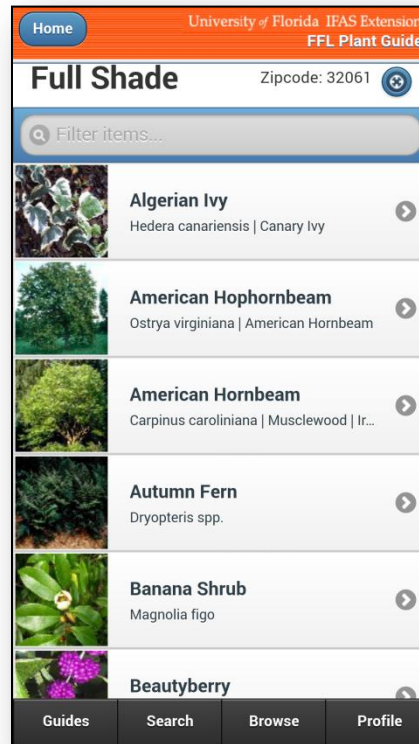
Home

University of Florida IFAS Extension
FFL Plant Guide

Full Shade

Zipcode: 32061

Filter items...

Algerian Ivy
Hedera canariensis | Canary Ivy

American Hophornbeam
Ostrya virginiana | American Hornbeam

American Hornbeam
Carpinus caroliniana | Musclewood | Ir...

Autumn Fern
Dryopteris spp.

Banana Shrub
Magnolia figo

Beautyberry

Guides | Search | Browse | Profile